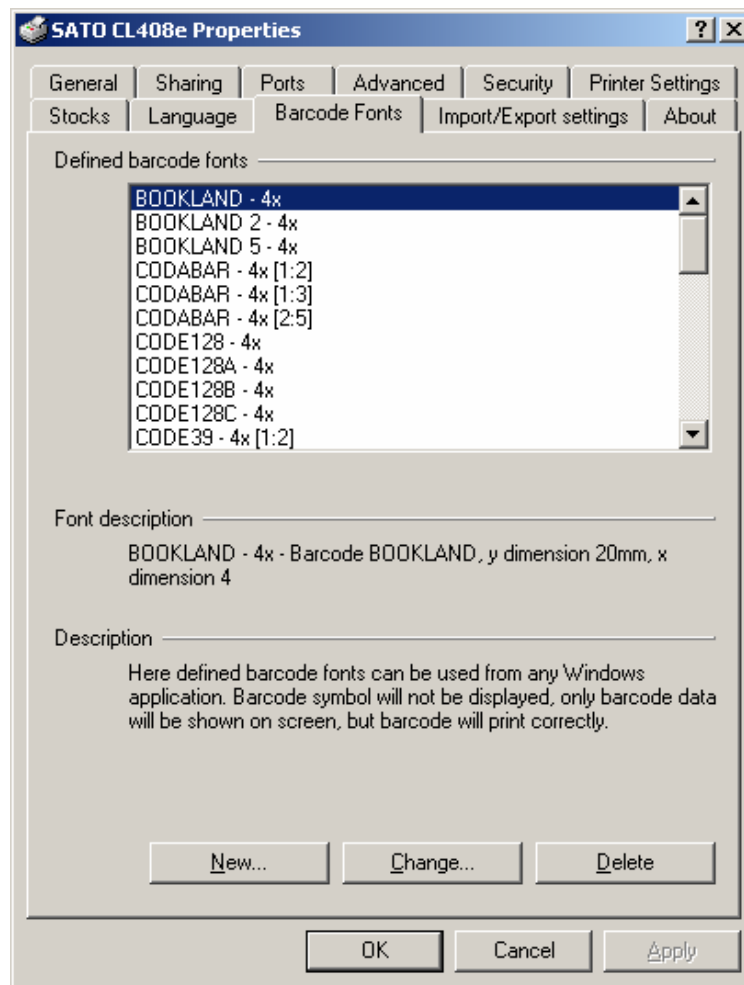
SATO CL408e Properties

?
X

General
Sharing
Ports
Advanced
Security
Printer Settings
Stocks
Language
Barcode Fonts
Import/Export settings
About

Defined barcode fonts

BOOKLAND - 4x
BOOKLAND 2 - 4x
BOOKLAND 5 - 4x
CODABAR - 4x [1:2]
CODABAR - 4x [1:3]
CODABAR - 4x [2:5]
CODE128 - 4x
CODE128A - 4x
CODE128B - 4x
CODE128C - 4x
CODE39 - 4x [1:2]

Font description

BOOKLAND - 4x - Barcode BOOKLAND, y dimension 20mm, x dimension 4

Description

Here defined barcode fonts can be used from any Windows application. Barcode symbol will not be displayed, only barcode data will be shown on screen, but barcode will print correctly.

New...
Change...
Delete

OK
Cancel
Apply